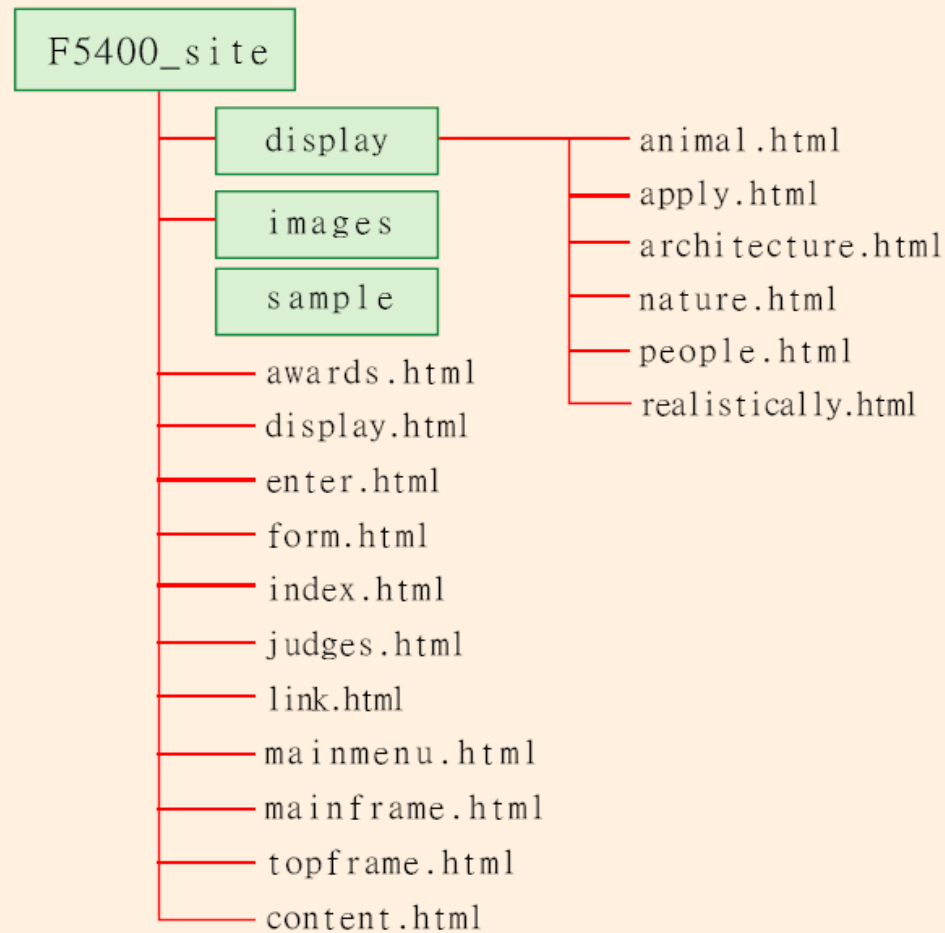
F5400_site
display
animal.html
apply.html
architecture.html
nature.html
people.html
realistically.html
images
sample
awards.html
display.html
enter.html
form.html
index.html
judges.html
link.html
mainmenu.html
mainframe.html
topframe.html
content.html